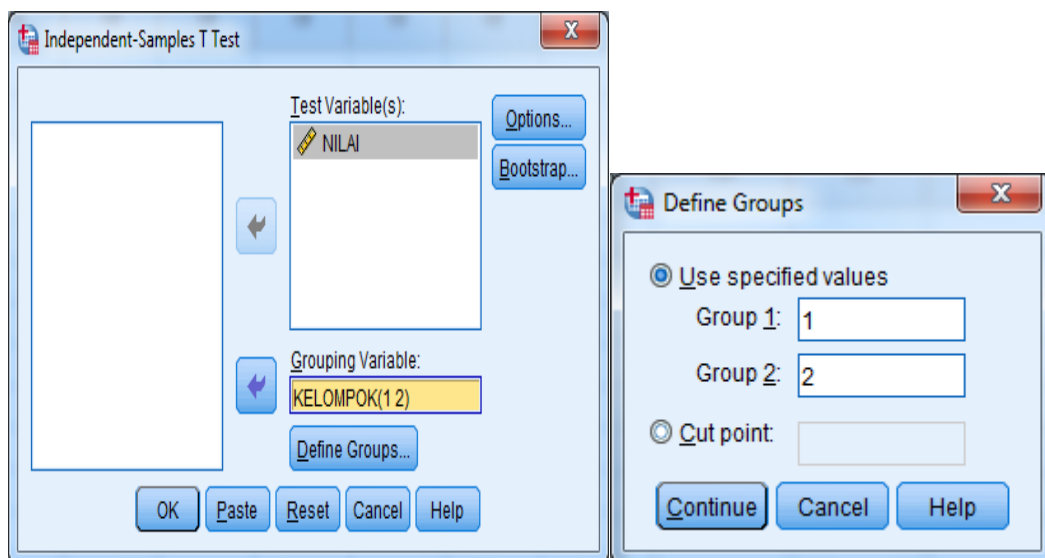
Independent-Samples T Test

Test Variable(s):

NILAI

Options...

Bootstrap...

Grouping Variable:

KELOMPOK(1 2)

Define Groups...

OK

Paste

Reset

Cancel

Help

Define Groups

Use specified values

Group 1: 1

Group 2: 2

Cut point:

Continue

Cancel

Help